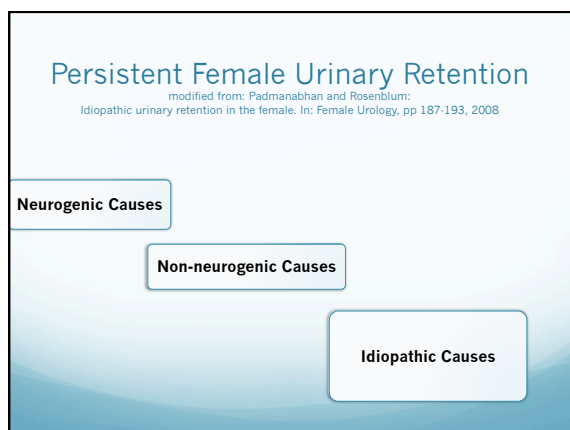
Persistent Female Urinary Retention

modified from: Padmanabhan and Rosenblum: Idiopathic urinary retention in the female. In: Female Urology, pp 187-193, 2008

Neurogenic Causes

Non-neurogenic Causes

Idiopathic Causes